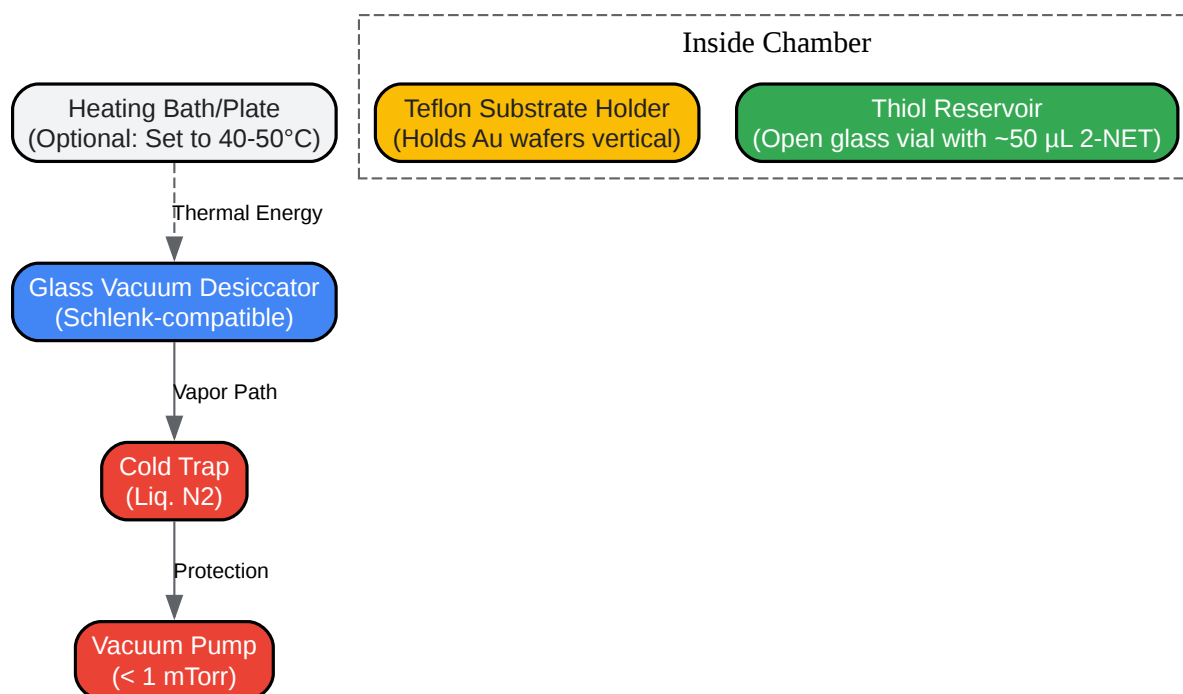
Inside Chamber

Heating Bath/Plate
(Optional: Set to 40-50°C)

Teflon Substrate Holder
(Holds Au wafers vertical)

Thiol Reservoir
(Open glass vial with ~50 µL 2-NET)

Thermal Energy

Glass Vacuum Desiccator
(Schlenk-compatible)

Vapor Path

Cold Trap
(Liq. N2)

Protection

Vacuum Pump
(< 1 mTorr)